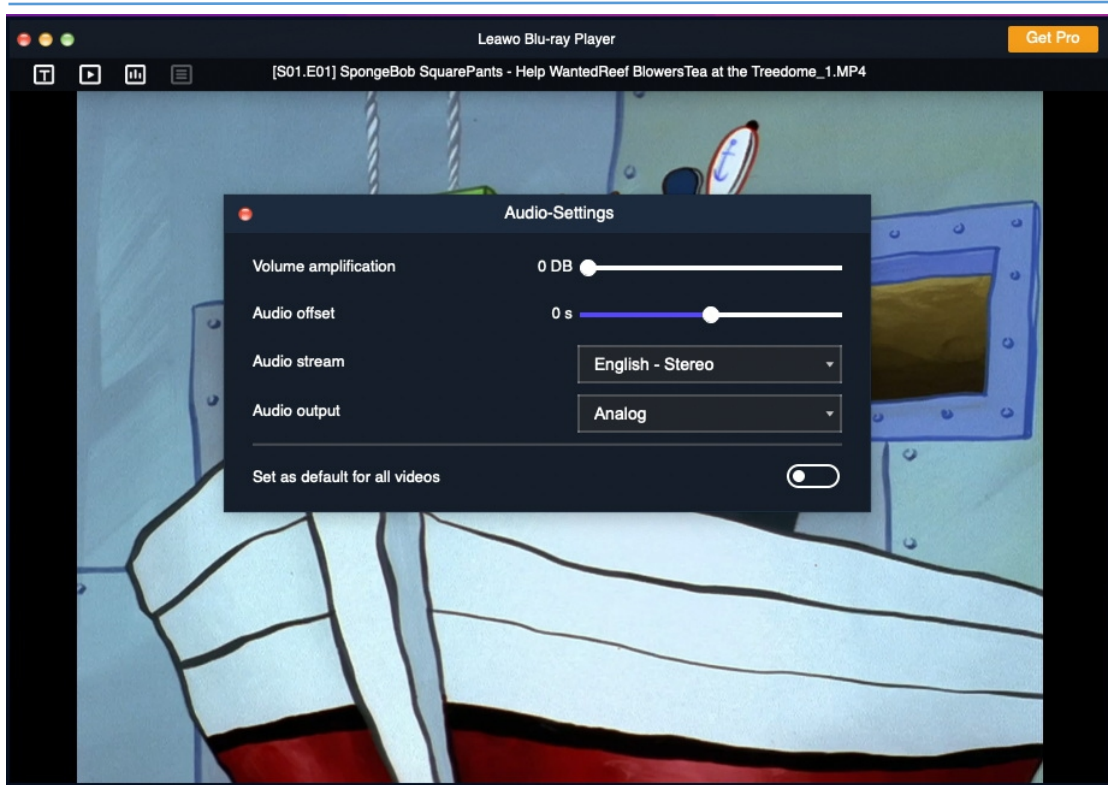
Leawo Blu-ray Player

Get Pro

[S01.E01] SpongeBob SquarePants - Help WantedReef BlowersTea at the Treedome_1.MP4

Audio-Settings

Volume amplification 0 DB

Audio offset 0 s

Audio stream English - Stereo

Audio output Analog

Set as default for all videos